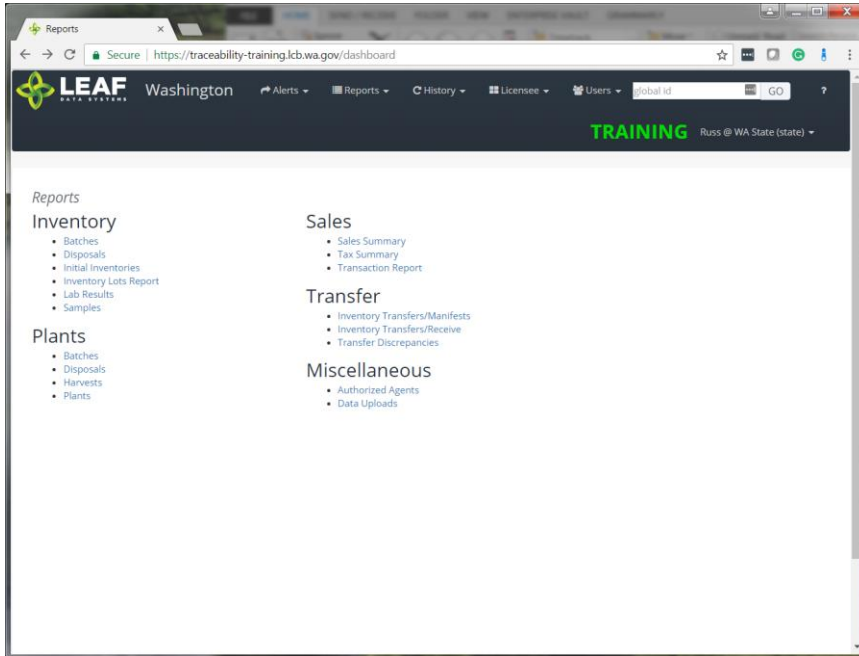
Reports ×

Secure | https://traceability-training.lcb.wa.gov/dashboard

LEAF DATA SYSTEMS Washington Alerts Reports History Licensee Users global id GO ?

TRAINING Russ @ WA State (state)

Reports

Inventory
- Batches
- Disposals
- Initial Inventories
- Inventory Lots Report
- Lab Results
- Samples

Plants
- Batches
- Disposals
- Harvests
- Plants

Sales
- Sales Summary
- Tax Summary
- Transaction Report

Transfer
- Inventory Transfers/Manifests
- Inventory Transfers/Receive
- Transfer Discrepancies

Miscellaneous
- Authorized Agents
- Data Uploads